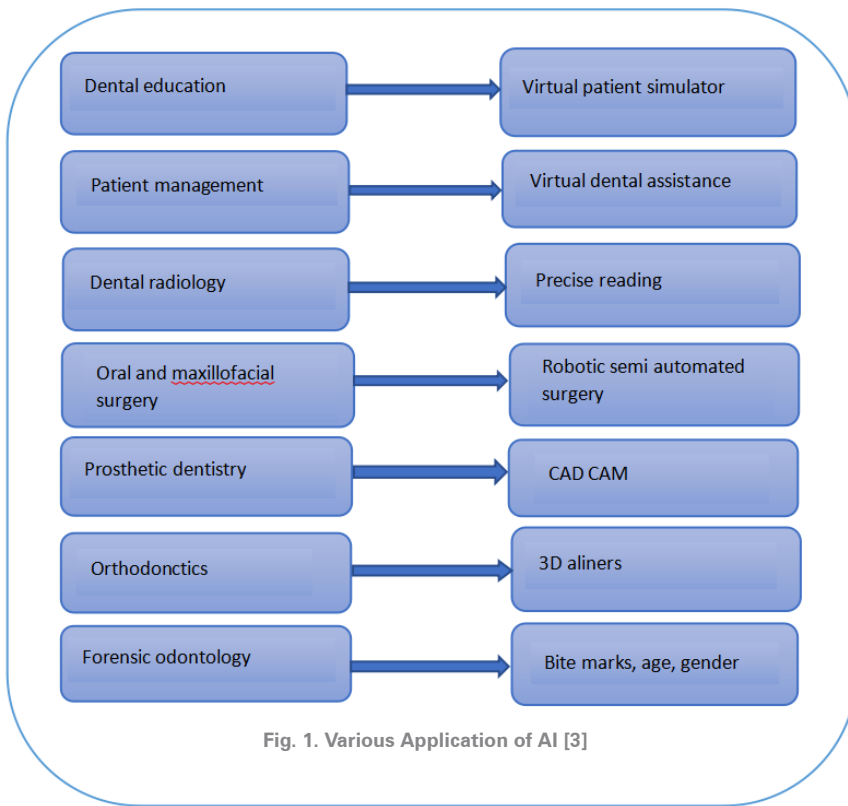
Dental education

Virtual patient simulator

Patient management

Virtual dental assistance

Dental radiology

Precise reading

Oral and maxillofacial surgery

Robotic semi automated surgery

Prosthetic dentistry

CAD CAM

Orthodonctics

3D aliners

Forensic odontology

Bite marks, age, gender

Fig. 1. Various Application of AI [3]